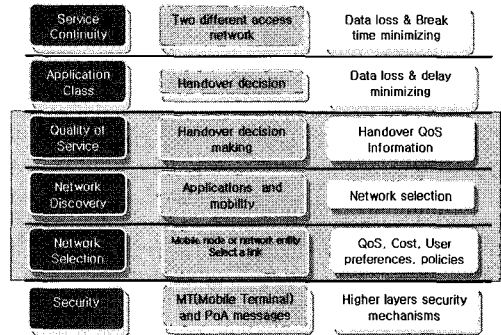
Service Continuity

Two different access network

Data loss & Break time minimizing

Application Class

Handover decision

Data loss & delay minimizing

Quality of Service

Handover decision making

Handover QoS Information

Network Discovery

Applications and mobility

Network selection

Network Selection

Mobile node or network entity Select a link

QoS, Cost, User preferences, policies

Security

MT(Mobile Terminal) and PoA messages

Higher layers security mechanisms